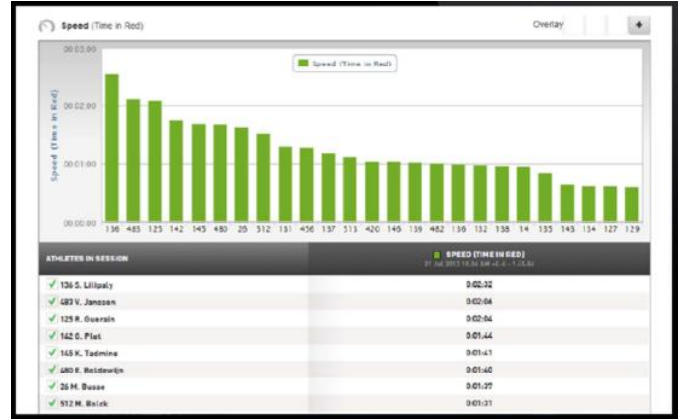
Speed (Time in Red)

Overlay

+

Speed (Time in Red)

00:03:00

00:02:00

00:01:00

00:00:00

Speed (Time in Red)

136 483 125 142 145 480 26 512 151 456 137 513 420 146 139 482 136 132 138 14 135 143 134 127 129

| ATHLETES IN SESSION | SPEED (TIME IN RED) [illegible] |
|---|---|
| ✓ 136 S. Lillpaly | 0:02:32 |
| ✓ 483 V. Janssen | 0:02:06 |
| ✓ 125 R. Guersin | 0:02:04 |
| ✓ 142 O. Plat | 0:01:44 |
| ✓ 145 K. Tadmine | 0:01:41 |
| ✓ 480 E. Boldewijn | 0:01:40 |
| ✓ 26 M. Busse | 0:01:37 |
| ✓ 512 M. Balck | 0:01:31 |